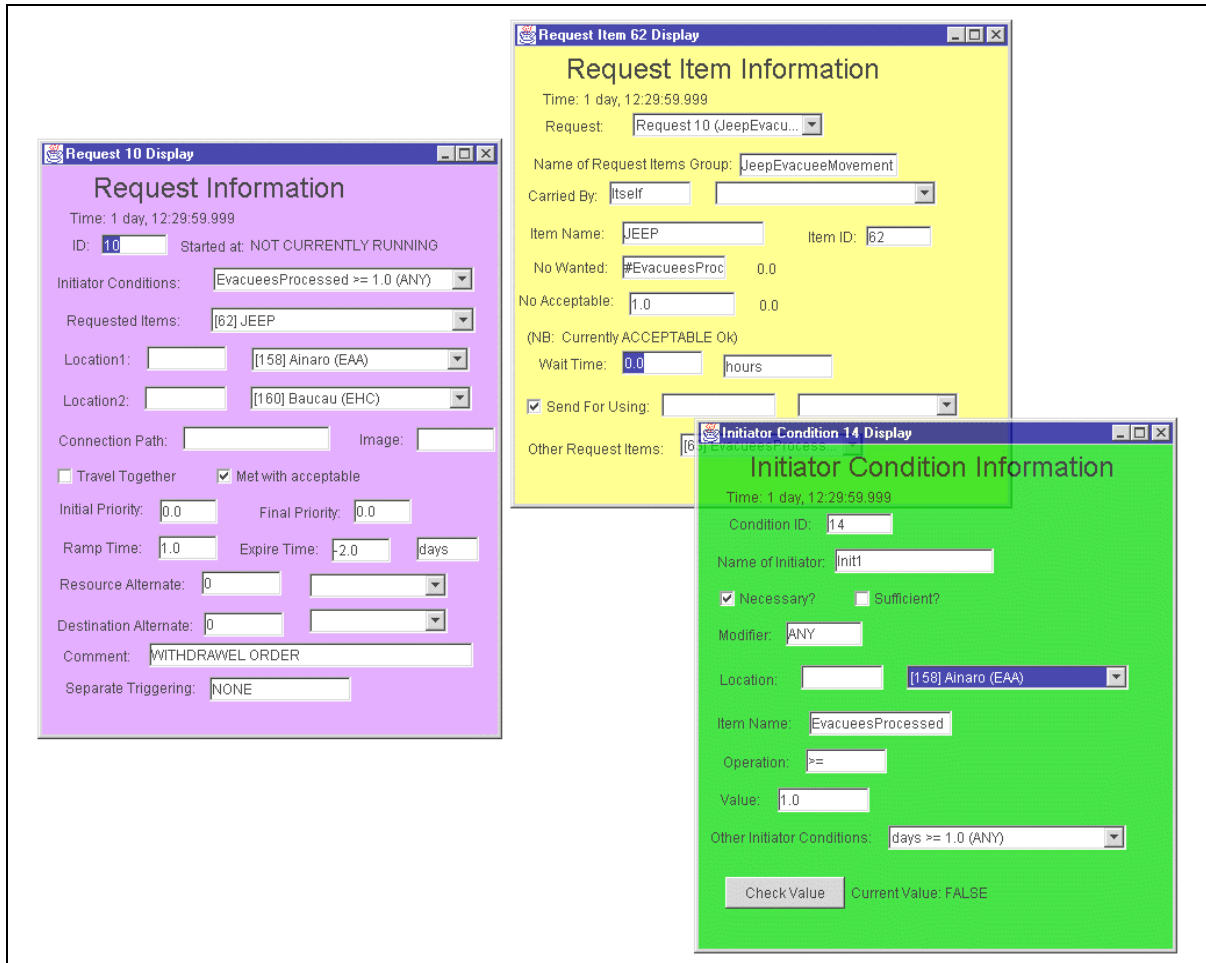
Request 10 Display

Request Information

Time: 1 day, 12:29:59.999

ID: 10 Started at: NOT CURRENTLY RUNNING

Initiator Conditions: EvacueesProcessed >= 1.0 (ANY)

Requested Items: [62] JEEP

Location1: [158] Ainaro (EAA)

Location2: [160] Baucau (EHC)

Connection Path: Image:

Travel Together Met with acceptable

Initial Priority: 0.0 Final Priority: 0.0

Ramp Time: 1.0 Expire Time: -2.0 days

Resource Alternate: 0

Destination Alternate: 0

Comment: WITHDRAWEL ORDER

Separate Triggering: NONE

Request Item 62 Display

Request Item Information

Time: 1 day, 12:29:59.999

Request: Request 10 (JeepEvacu...

Name of Request Items Group: JeepEvacueeMovement

Carried By: Itself

Item Name: JEEP Item ID: 62

No Wanted: #EvacueesProc 0.0

No Acceptable: 1.0 0.0

(NB: Currently ACCEPTABLE Ok)

Wait Time: 0.0 hours

Send For Using:

Other Request Items: [6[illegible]] EvacueesProcess...

Initiator Condition 14 Display

Initiator Condition Information

Time: 1 day, 12:29:59.999

Condition ID: 14

Name of Initiator: Init1

Necessary? Sufficient?

Modifier: ANY

Location: [158] Ainaro (EAA)

Item Name: EvacueesProcessed

Operation: >=

Value: 1.0

Other Initiator Conditions: days >= 1.0 (ANY)

Check Value Current Value: FALSE